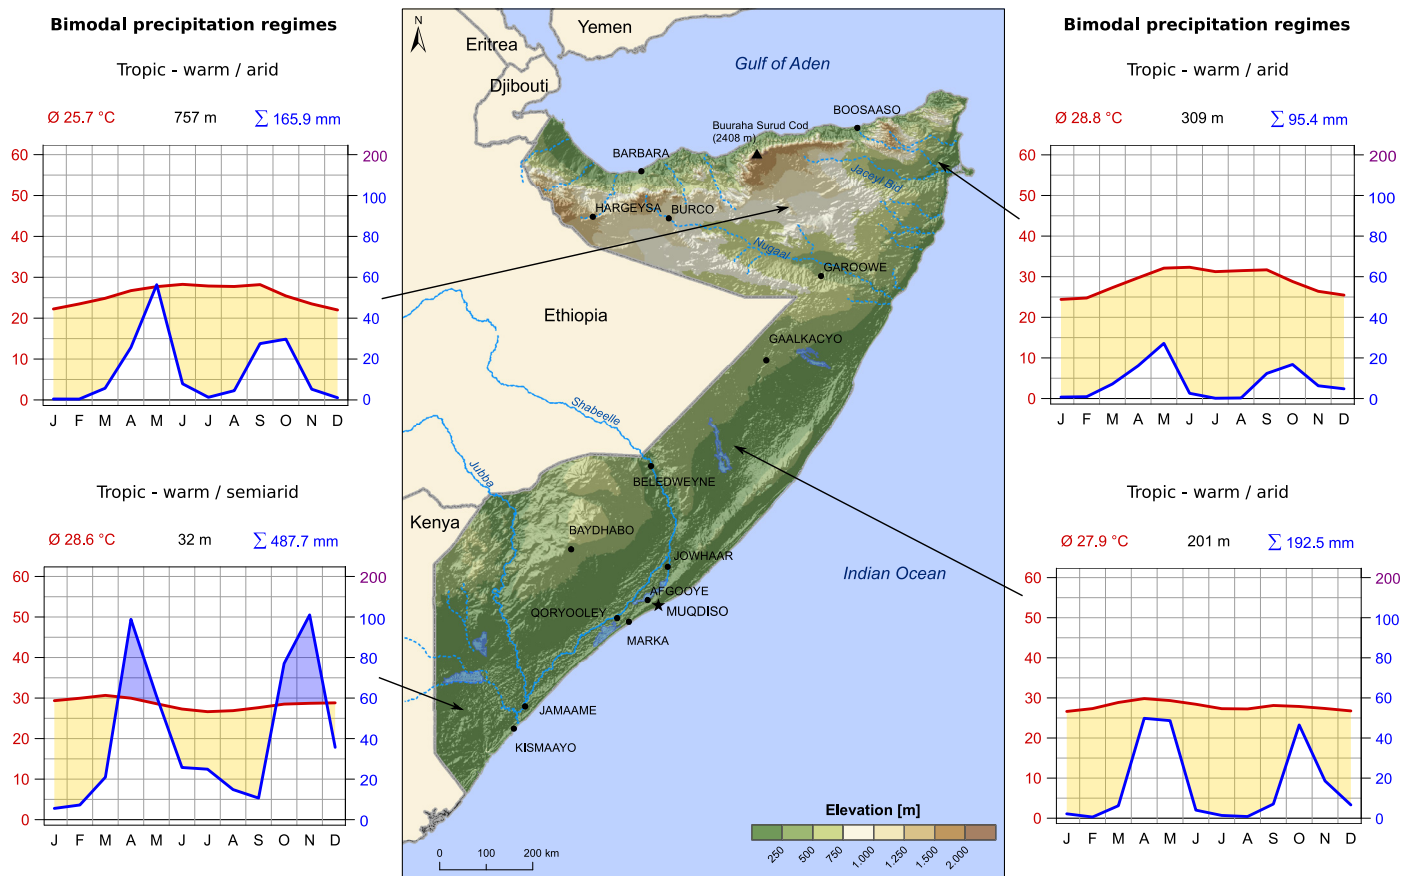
Bimodal precipitation regimes

Tropic - warm / arid

Ø 25.7 °C 757 m ∑ 165.9 mm

60 50 40 30 20 10 0

200 100 80 60 40 20 0

J F M A M J J A S O N D

Tropic - warm / semiarid

Ø 28.6 °C 32 m ∑ 487.7 mm

60 50 40 30 20 10 0

200 100 80 60 40 20 0

J F M A M J J A S O N D

N

Yemen

Eritrea

Djibouti

Gulf of Aden

Buuraha Surud Cod (2408 m)

BOOSAASO

BARBARA

HARGEYSA

BURCO

Jaceyl Bid

Nugaal

GAROOWE

Ethiopia

GAALKACYO

Shabeelle

Jubba

BELEDWEYNE

Kenya

BAYDHABO

JOWHAAR

Indian Ocean

AFGOOYE

QORYOOLEY

MUQDISO

MARKA

JAMAAME

KISMAAYO

0 100 200 km

Elevation [m]

250 500 750 1,000 1,250 1,500 2,000

Bimodal precipitation regimes

Tropic - warm / arid

Ø 28.8 °C 309 m ∑ 95.4 mm

60 50 40 30 20 10 0

200 100 80 60 40 20 0

J F M A M J J A S O N D

Tropic - warm / arid

Ø 27.9 °C 201 m ∑ 192.5 mm

60 50 40 30 20 10 0

200 100 80 60 40 20 0

J F M A M J J A S O N D